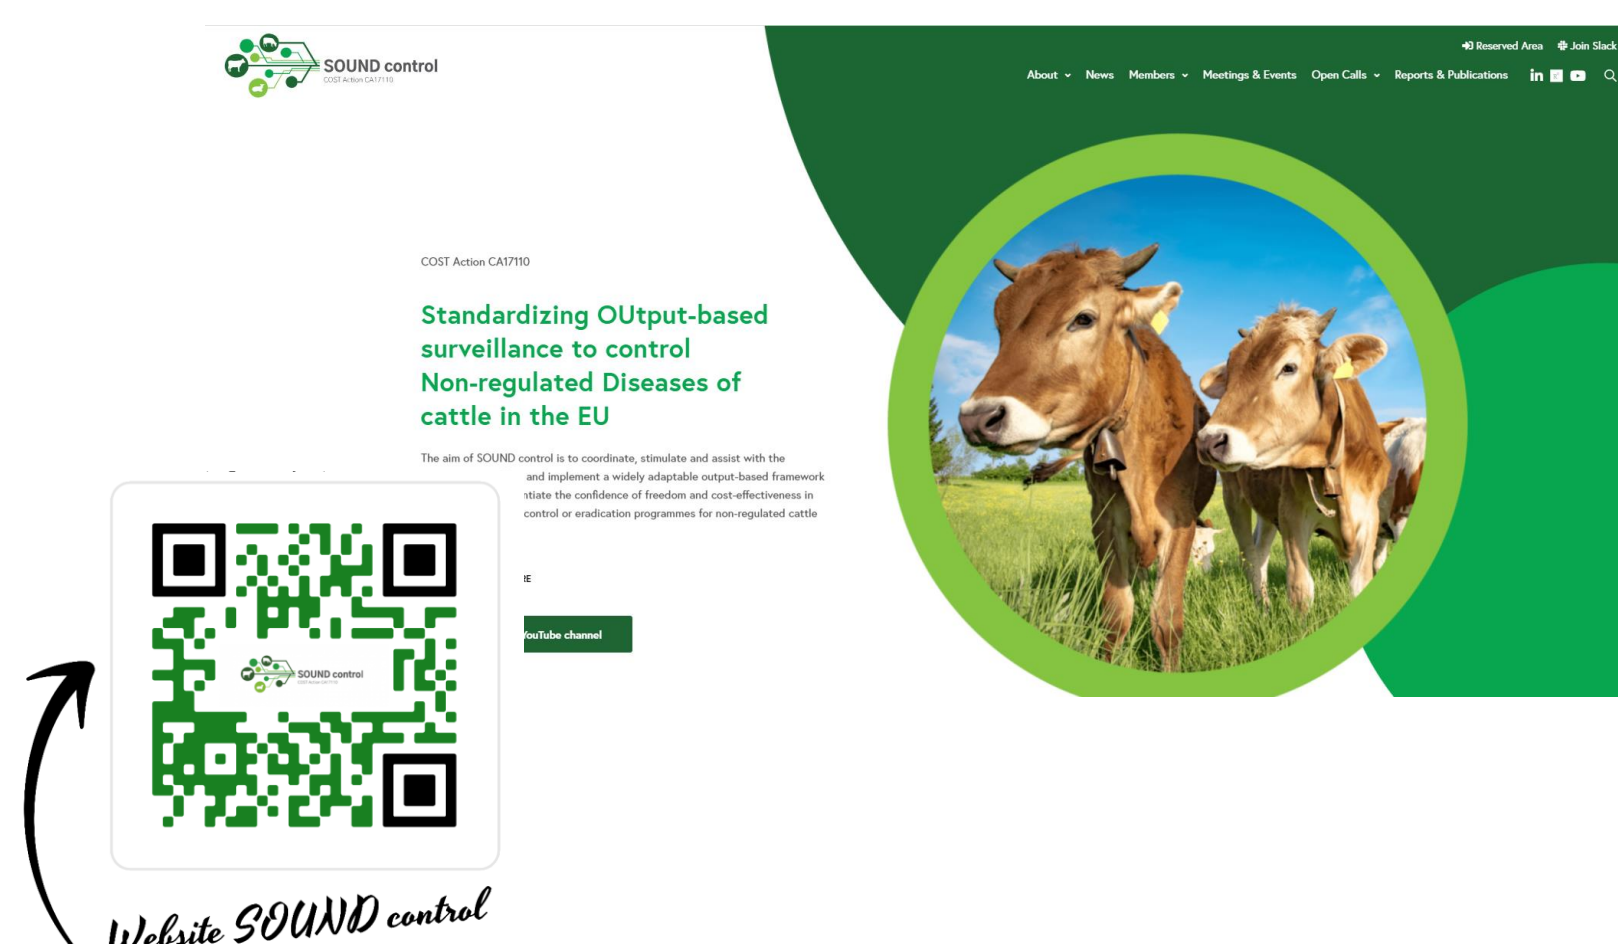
SOUND control
COST Action CA17110

Reserved Area Join Slack

About News Members Meetings & Events Open Calls Reports & Publications

COST Action CA17110

Standardizing OUtput-based surveillance to control Non-regulated Diseases of cattle in the EU

The aim of SOUND control is to coordinate, stimulate and assist with the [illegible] and implement a widely adaptable output-based framework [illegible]ntiate the confidence of freedom and cost-effectiveness in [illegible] control or eradication programmes for non-regulated cattle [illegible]

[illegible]E

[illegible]ouTube channel

SOUND control
COST Action CA17110

Website SOUND control